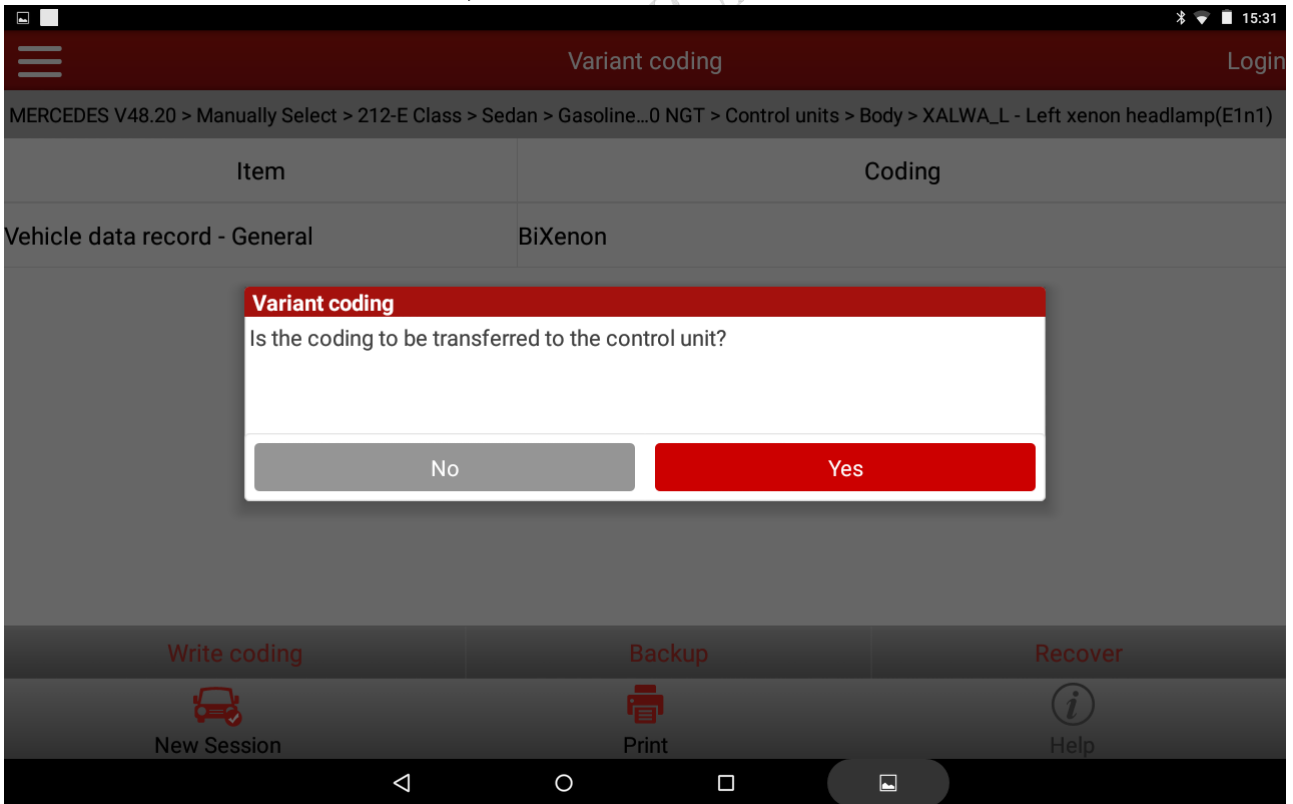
15:31

Variant coding

Login

MERCEDES V48.20 > Manually Select > 212-E Class > Sedan > Gasoline...0 NGT > Control units > Body > XALWA_L - Left xenon headlamp(E1n1)

| Item | Coding |
|---|---|
| Vehicle data record - General | BiXenon |

Variant coding

Is the coding to be transferred to the control unit?

No

Yes

Write coding

Backup

Recover

New Session

Print

Help